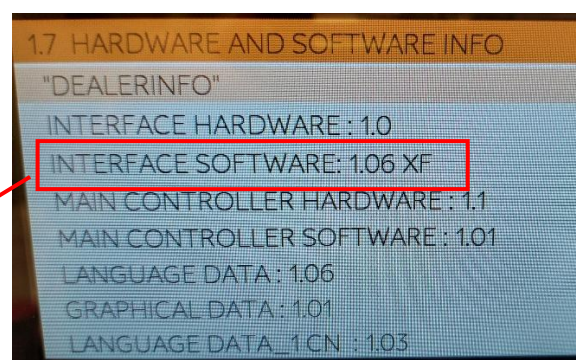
1.7 HARDWARE AND SOFTWARE INFO
"DEALERINFO"
INTERFACE HARDWARE : 1.0
INTERFACE SOFTWARE: 1.06 XF
MAIN CONTROLLER HARDWARE : 1.1
MAIN CONTROLLER SOFTWARE : 1.01
LANGUAGE DATA : 1.06
GRAPHICAL DATA : 1.01
LANGUAGE DATA_1 CN : 1.03